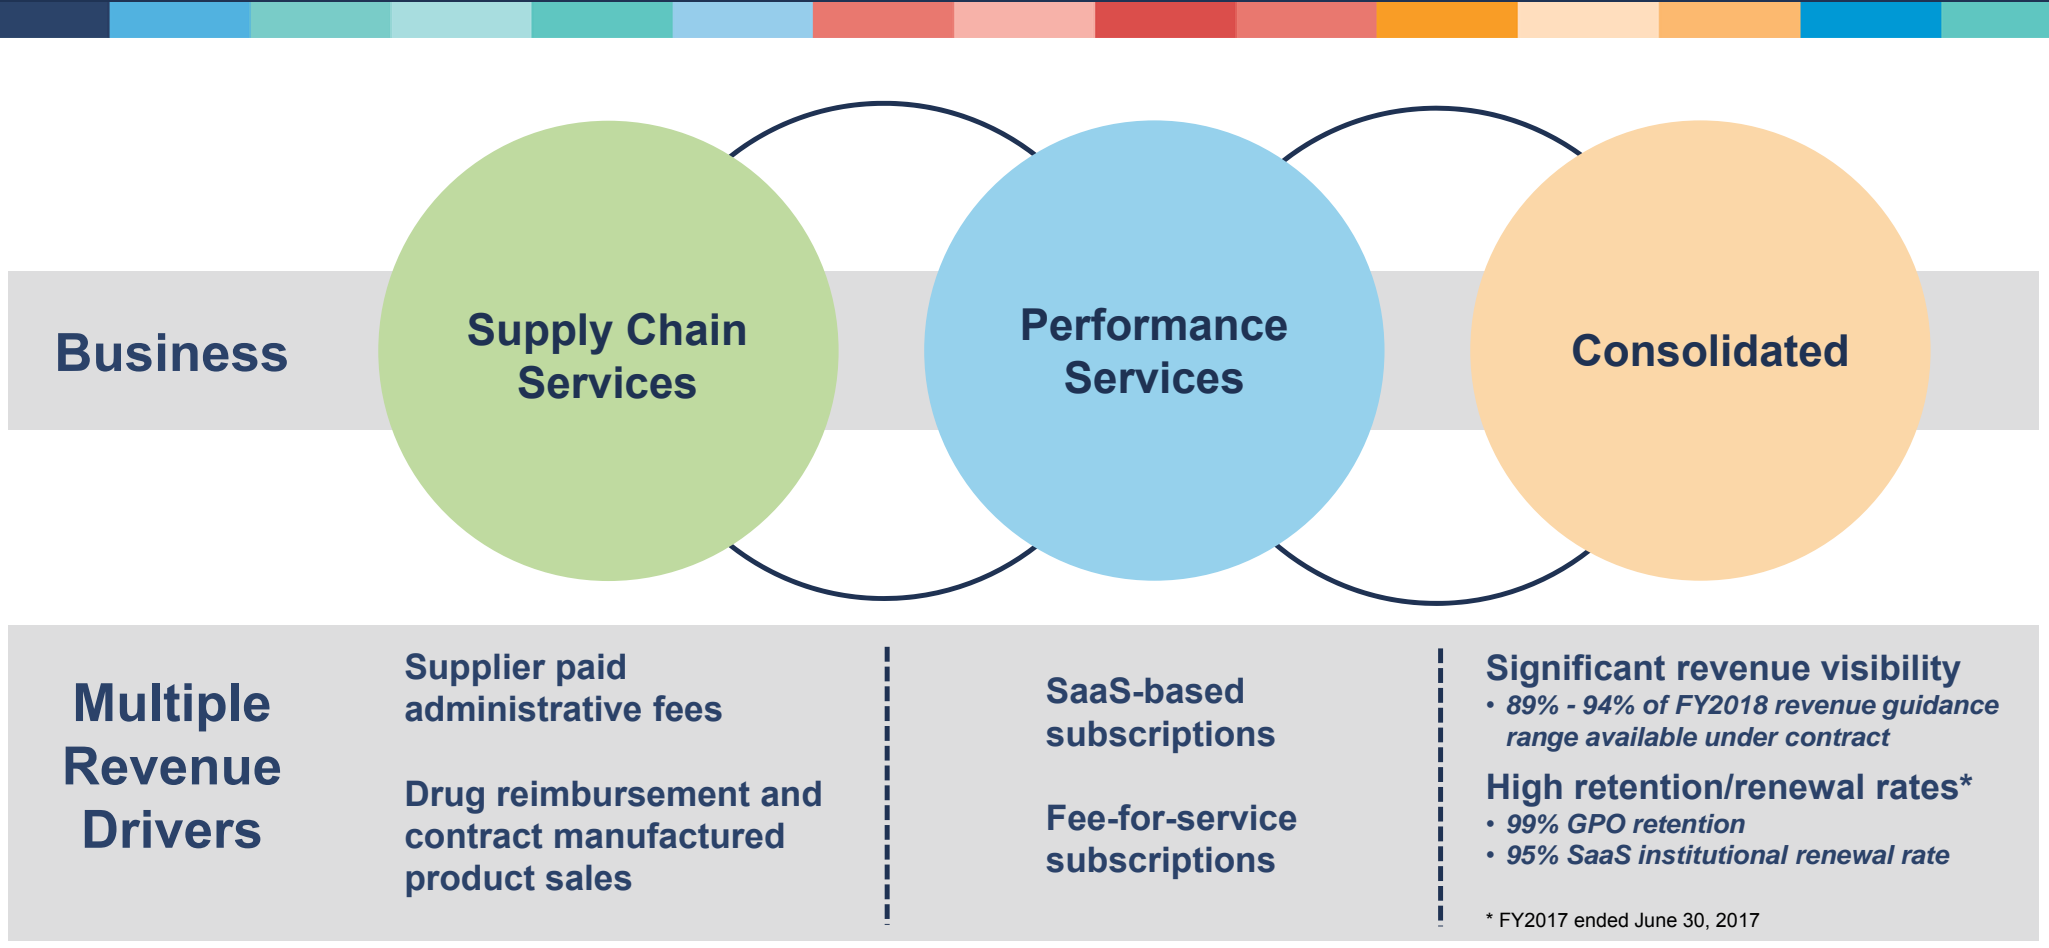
Business

Supply Chain Services

Performance Services

Consolidated

Multiple Revenue Drivers

Supplier paid administrative fees

Drug reimbursement and contract manufactured product sales

SaaS-based subscriptions

Fee-for-service subscriptions

Significant revenue visibility
• 89% - 94% of FY2018 revenue guidance range available under contract

High retention/renewal rates*
• 99% GPO retention
• 95% SaaS institutional renewal rate

* FY2017 ended June 30, 2017